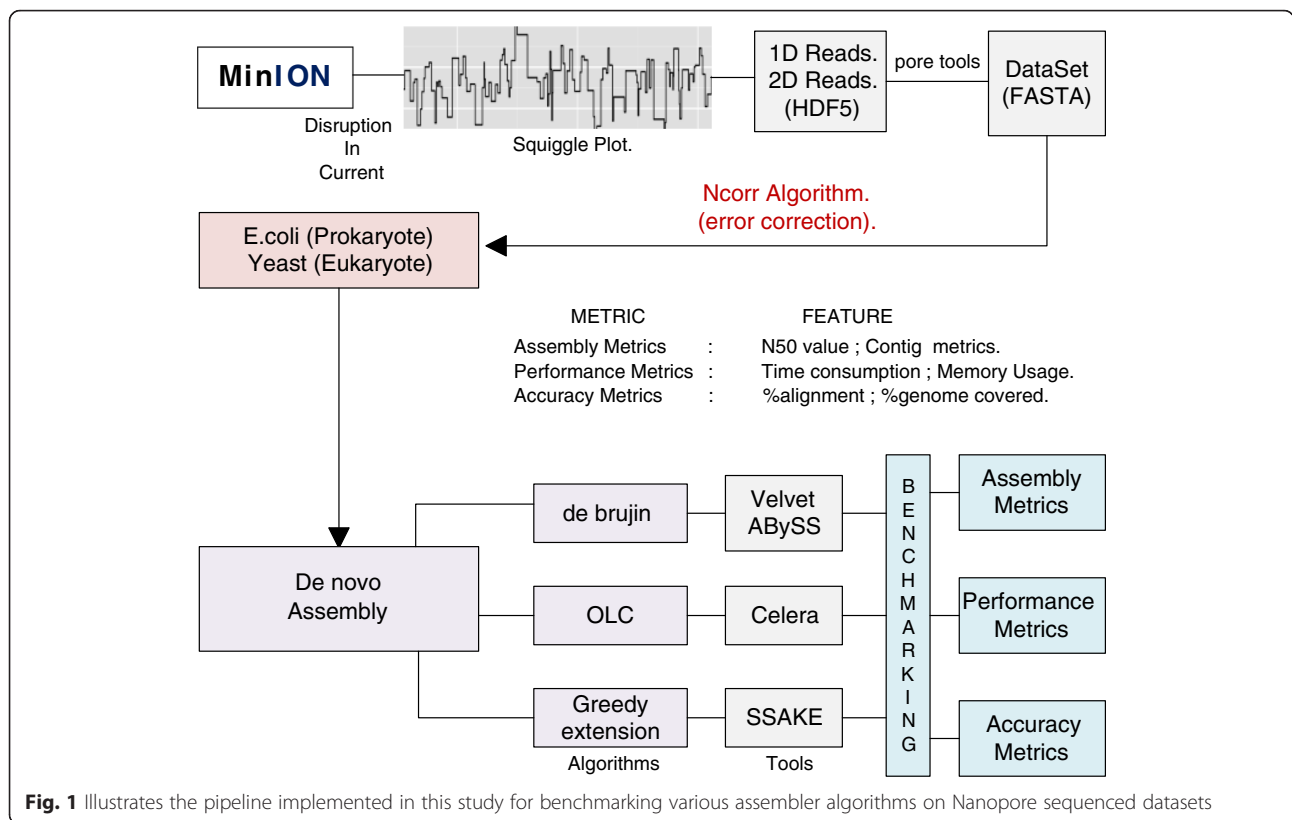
MinION

Disruption In Current

Squiggle Plot.

1D Reads. 2D Reads. (HDF5)

pore tools

DataSet (FASTA)

Ncorr Algorithm. (error correction).

E.coli (Prokaryote) Yeast (Eukaryote)

| METRIC | | FEATURE |
|---|---|---|
| Assembly Metrics | : | N50 value ; Contig metrics. |
| Performance Metrics | : | Time consumption ; Memory Usage. |
| Accuracy Metrics | : | %alignment ; %genome covered. |

De novo Assembly

de brujin

Velvet ABySS

OLC

Celera

Greedy extension

SSAKE

Algorithms

Tools

B E N C H M A R K I N G

Assembly Metrics

Performance Metrics

Accuracy Metrics

**Fig. 1** Illustrates the pipeline implemented in this study for benchmarking various assembler algorithms on Nanopore sequenced datasets